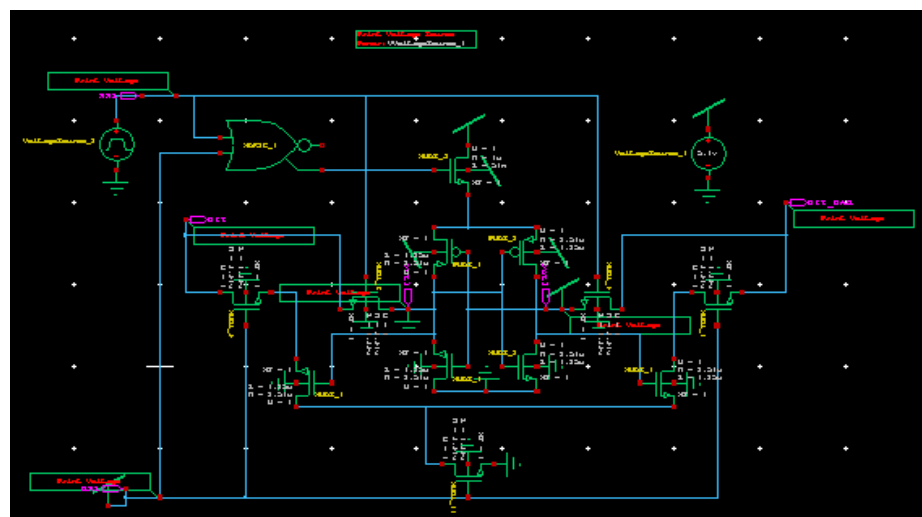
Print Voltage Source
Format: VoltageSource_1

Print Voltage

VoltageSource_2

XNOR_1

VoltageSource_1

5.1v

out

Print Voltage

Print Voltage

Print Voltage

out_bar

Print Voltage

Print Voltage

NMOS_1

Print Voltage